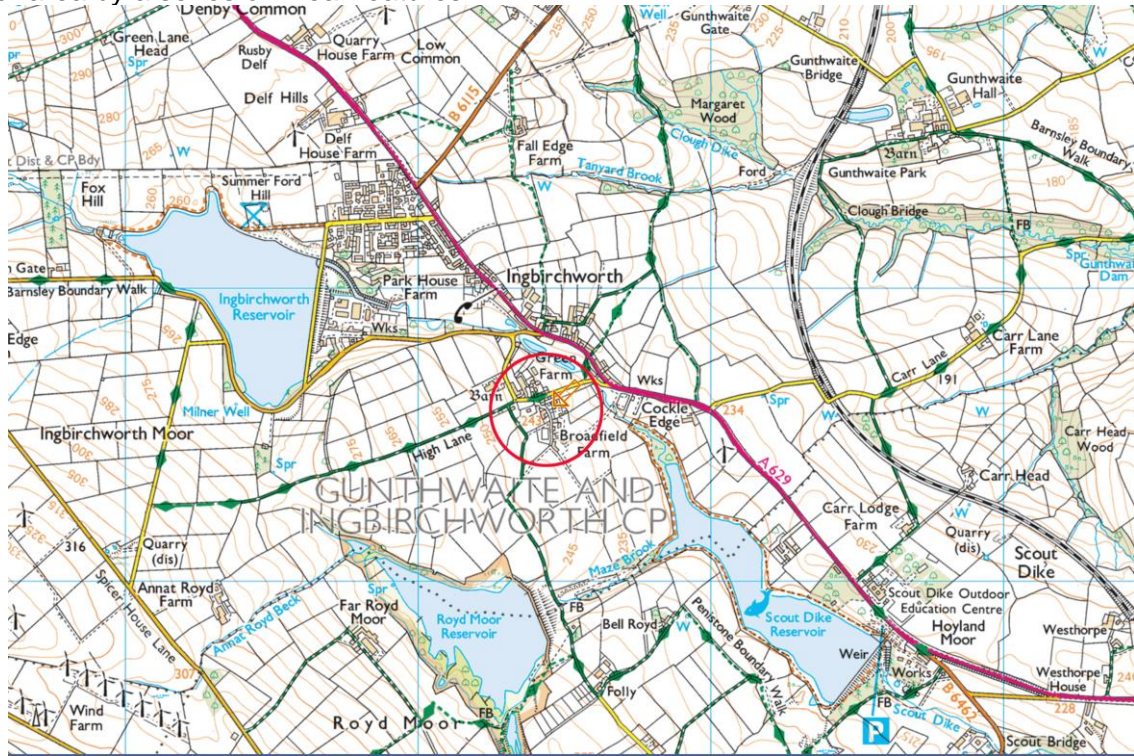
Denby Common
Green Lane Head
Rusby Delf
Quarry House Farm
Low Common
Well
Gunthwaite Gate
Gunthwaite Bridge
Gunthwaite Hall
Spr
300
290
280
Delf Hills
B 6115
Margaret Wood
Barnsley Boundary Walk
265
W
Delf House Farm
Fall Edge Farm
Clough Dike
Barn
Dist & CP Bdy
Tanyard Brook
Ford
Gunthwaite Park
180
Fox Hill
Summer Ford Hill
260
W
Clough Bridge
FB
Gate
Ingbirchworth
Spr
Gunthwaite Dam
Barnsley Boundary Walk
Ingbirchworth Reservoir
Park House Farm
Edge
Wks
Carr Lane Farm
Green Farm
Wks
Carr Lane
191
Milner Well
Barn
Cockle Edge
Spr
234
W
W
Ingbirchworth Moor
High Lane
Broadfield Farm
A629
Carr Head Wood
Spr
GUNTHWAITE AND INGBIRCHWORTH CP
Carr Head
Carr Lodge Farm
Quarry (dis)
Scout Dike
316
Quarry (dis)
Maze Brook
245
Spr
Annat Royd Farm
FB
Scout Dike Outdoor Education Centre
Far Royd Moor
Royd Moor Reservoir
Bell Royd
W
Penistone Boundary Walk
Scout Dike Reservoir
Hoyland Moor
Westhorpe
Annat Royd Beck
Spicer House Lane
Weir
Works
Westhorpe House
307
Folly
B 6462
Wind Farm
Royd Moor
FB
Scout Dike
228
Scout Bridge
P